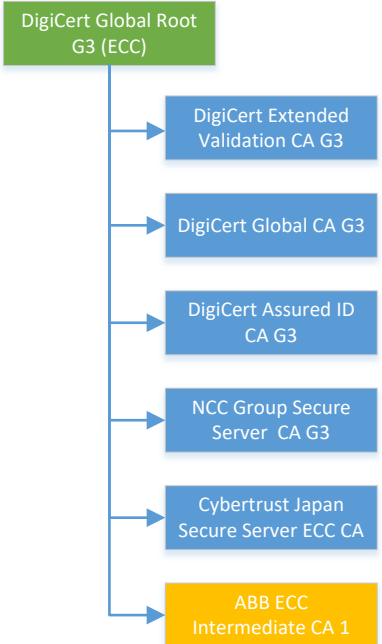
DigiCert Global Root G3 (ECC)

DigiCert Extended Validation CA G3

DigiCert Global CA G3

DigiCert Assured ID CA G3

NCC Group Secure Server CA G3

Cybertrust Japan Secure Server ECC CA

ABB ECC Intermediate CA 1